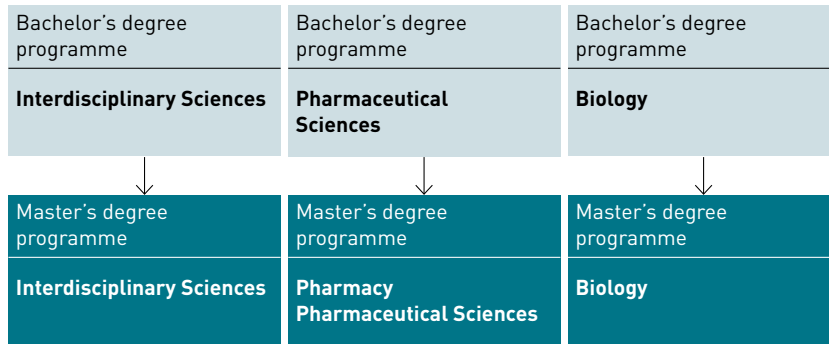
Bachelor's degree programme

**Interdisciplinary Sciences**

Master's degree programme

**Interdisciplinary Sciences**

Bachelor's degree programme

**Pharmaceutical Sciences**

Master's degree programme

**Pharmacy**
**Pharmaceutical Sciences**

Bachelor's degree programme

**Biology**

Master's degree programme

**Biology**